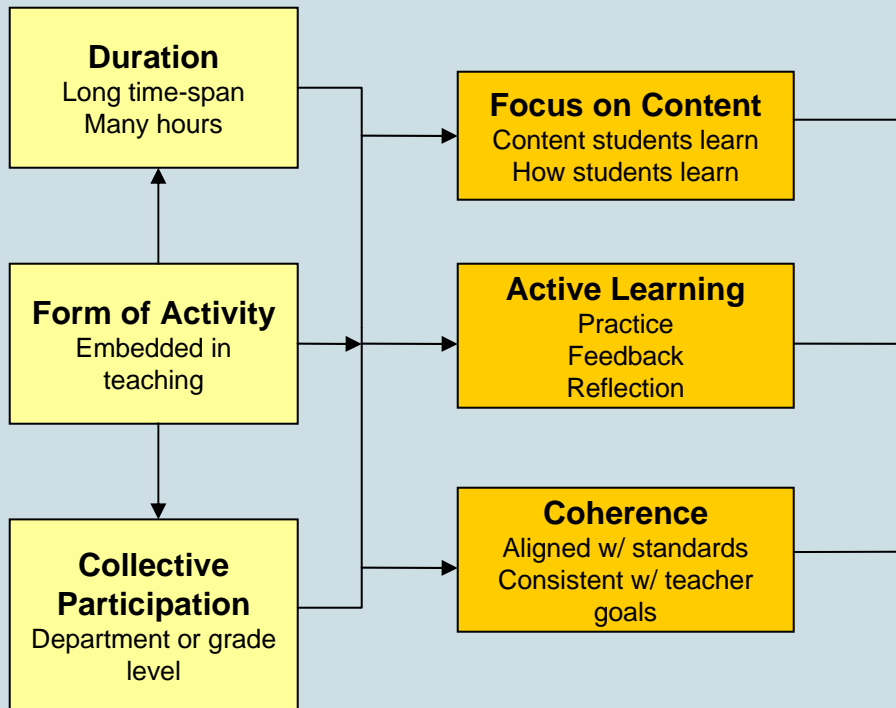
Duration
Long time-span
Many hours

Form of Activity
Embedded in teaching

Collective Participation
Department or grade level

Focus on Content
Content students learn
How students learn

Active Learning
Practice
Feedback
Reflection

Coherence
Aligned w/ standards
Consistent w/ teacher goals